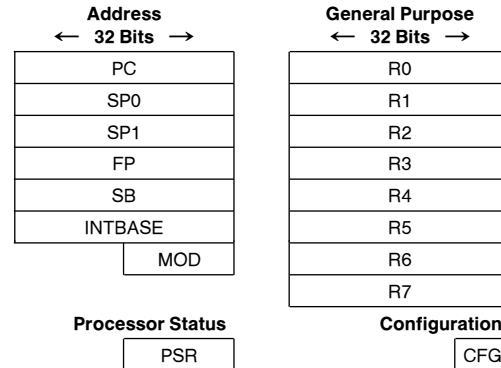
Address
← 32 Bits →

| PC |
|---|
| SP0 |
| SP1 |
| FP |
| SB |
| INTBASE |
| MOD |

General Purpose
← 32 Bits →

| R0 |
|---|
| R1 |
| R2 |
| R3 |
| R4 |
| R5 |
| R6 |
| R7 |

Processor Status

PSR

Configuration

CFG